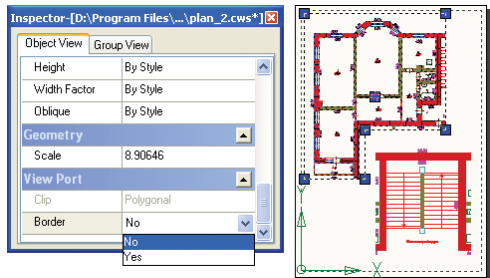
Inspector-[D:\Program Files\...\plan_2.cws*]

Object View | Group View

| Height | By Style |
|---|---|
| Width Factor | By Style |
| Oblique | By Style |

Geometry

| Scale | 8.90646 |
|---|---|

View Port

| Clip | Polygonal |
|---|---|
| Border | No |

No
Yes

Y
X